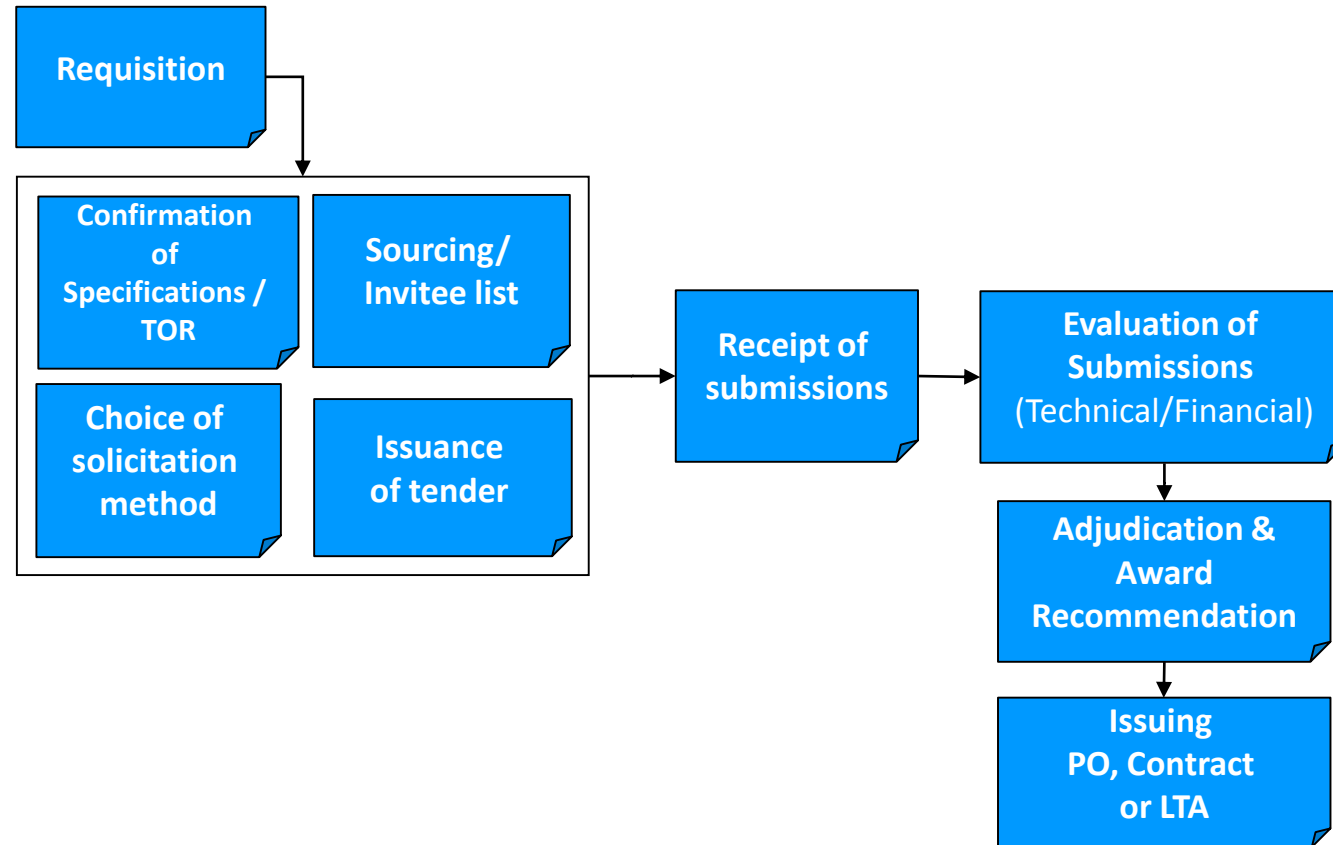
Requisition

Confirmation of Specifications / TOR

Sourcing/ Invitee list

Choice of solicitation method

Issuance of tender

Receipt of submissions

Evaluation of Submissions (Technical/Financial)

Adjudication & Award Recommendation

Issuing PO, Contract or LTA